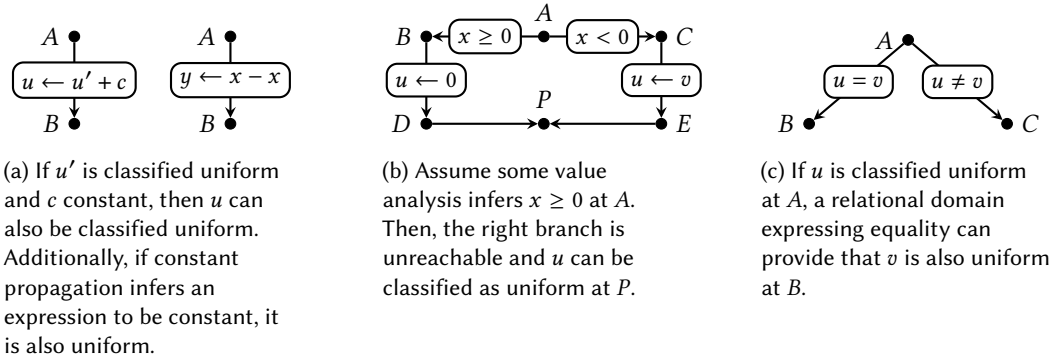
$A$

$u \leftarrow u' + c$

$B$

$A$

$y \leftarrow x - x$

$B$

(a) If $u'$ is classified uniform and $c$ constant, then $u$ can also be classified uniform. Additionally, if constant propagation infers an expression to be constant, it is also uniform.

$A$

$B$ $x \geq 0$ $x < 0$ $C$

$u \leftarrow 0$ $u \leftarrow v$

$P$

$D$ $E$

(b) Assume some value analysis infers $x \geq 0$ at $A$. Then, the right branch is unreachable and $u$ can be classified as uniform at $P$.

$A$

$u = v$ $u \neq v$

$B$ $C$

(c) If $u$ is classified uniform at $A$, a relational domain expressing equality can provide that $v$ is also uniform at $B$.